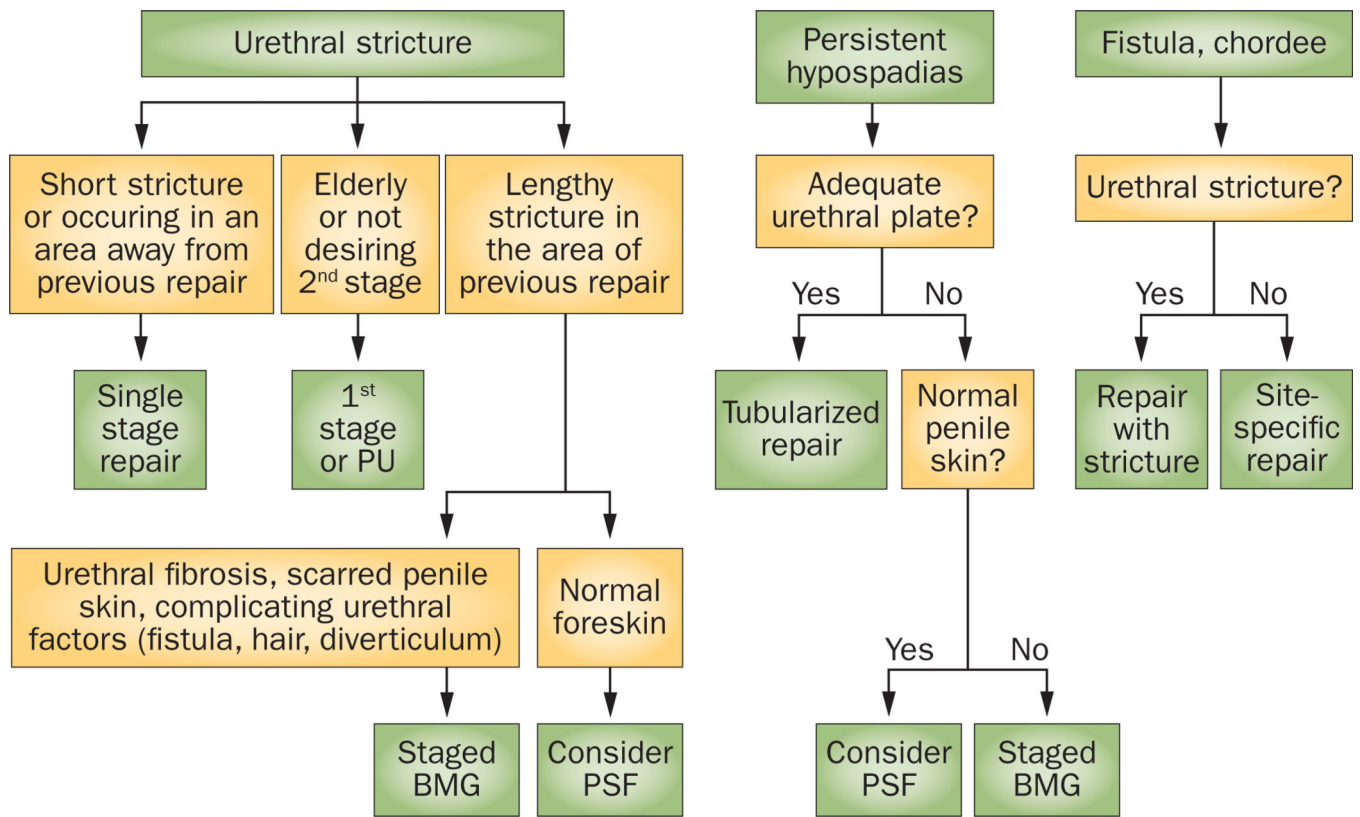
Urethral stricture

Short stricture or occuring in an area away from previous repair

Elderly or not desiring 2$^{nd}$ stage

Lengthy stricture in the area of previous repair

Single stage repair

1$^{st}$ stage or PU

Urethral fibrosis, scarred penile skin, complicating urethral factors (fistula, hair, diverticulum)

Normal foreskin

Staged BMG

Consider PSF

Persistent hypospadias

Adequate urethral plate?

Yes

No

Tubularized repair

Normal penile skin?

Yes

No

Consider PSF

Staged BMG

Fistula, chordee

Urethral stricture?

Yes

No

Repair with stricture

Site-specific repair